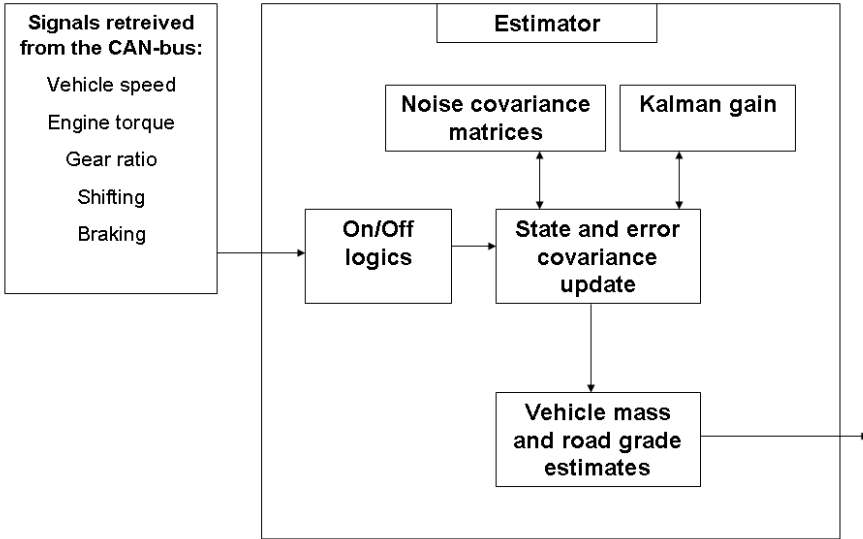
Signals retreived from the CAN-bus:

Vehicle speed

Engine torque

Gear ratio

Shifting

Braking

Estimator

Noise covariance matrices

Kalman gain

On/Off logics

State and error covariance update

Vehicle mass and road grade estimates